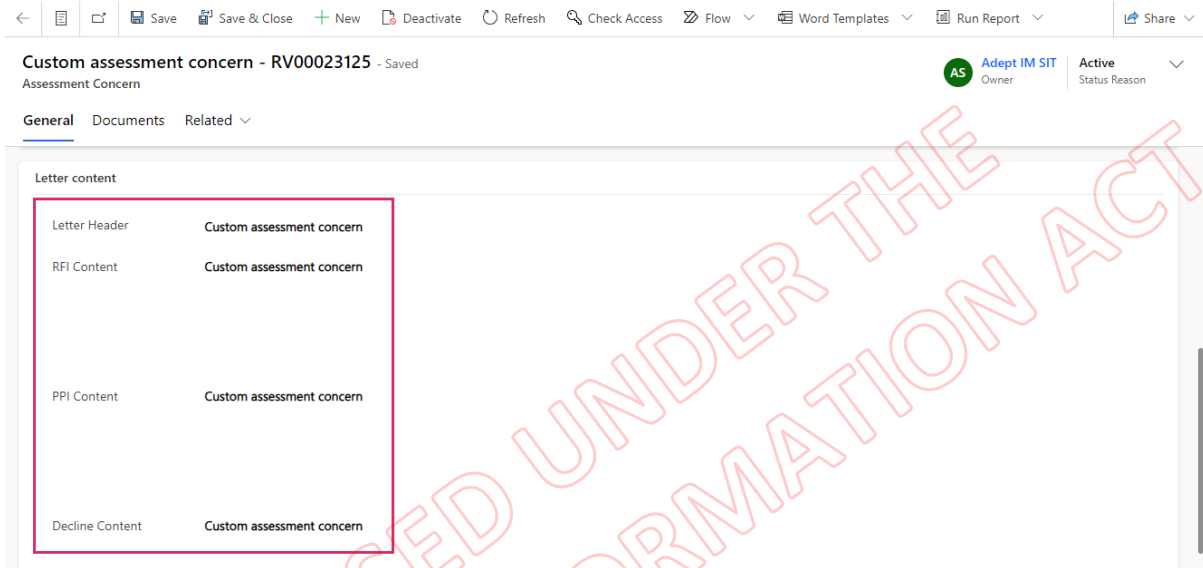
Save Save & Close New Deactivate Refresh Check Access Flow Word Templates Run Report Share

Custom assessment concern - RV00023125 - Saved
Assessment Concern

AS Adept IM SIT
Owner

Active
Status Reason

General Documents Related

Letter content

Letter Header Custom assessment concern

RFI Content Custom assessment concern

PPI Content Custom assessment concern

Decline Content Custom assessment concern

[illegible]ED UNDER THE
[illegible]ORMATION AC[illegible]